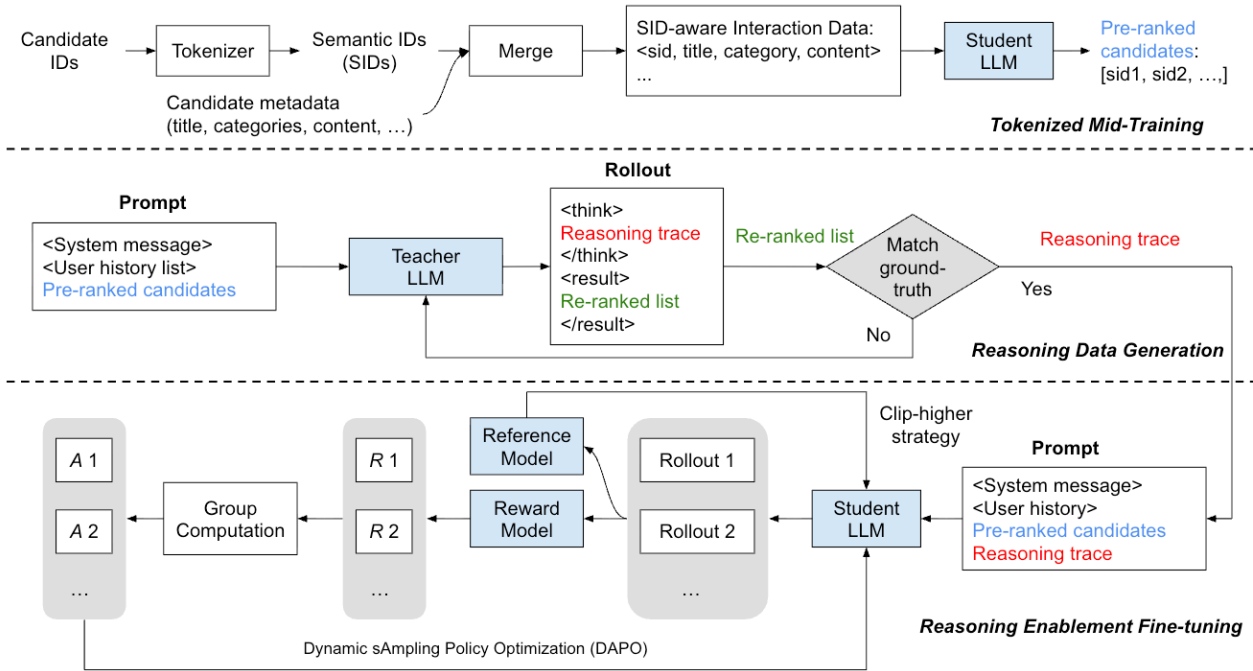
Candidate IDs

Tokenizer

Semantic IDs (SIDs)

Candidate metadata (title, categories, content, …)

Merge

SID-aware Interaction Data:
<sid, title, category, content>
...

Student LLM

Pre-ranked candidates:
[sid1, sid2, …,]

Tokenized Mid-Training

Prompt

<System message>
<User history list>
Pre-ranked candidates

Teacher LLM

Rollout

<think>
Reasoning trace
</think>
<result>
Re-ranked list
</result>

Re-ranked list

Match ground-truth

Reasoning trace

Yes

No

Reasoning Data Generation

$A$ 1

$A$ 2

…

Group Computation

$R$ 1

$R$ 2

…

Reference Model

Reward Model

Rollout 1

Rollout 2

…

Clip-higher strategy

Student LLM

Prompt

<System message>
<User history>
Pre-ranked candidates
Reasoning trace

Dynamic sAmpling Policy Optimization (DAPO)

Reasoning Enablement Fine-tuning